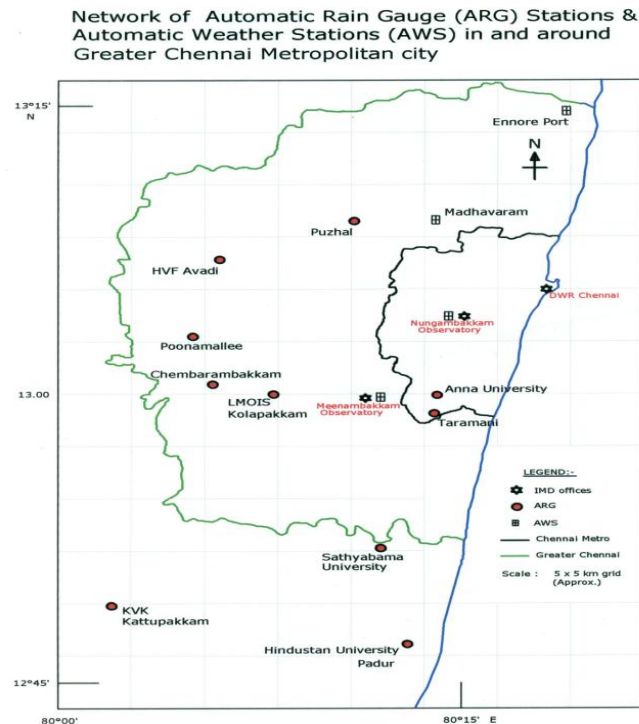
Network of Automatic Rain Gauge (ARG) Stations & Automatic Weather Stations (AWS) in and around Greater Chennai Metropolitan city

13°15'
N

Ennore Port

N

Madhavaram

Puzhal

HVF Avadi

DWR Chennai

Nungambakkam Observatory

Poonamallee

Chembarambakkam

13.00

LMOIS Kolapakkam

Meenambakkam Observatory

Anna University

Taramani

LEGEND:-
IMD offices
ARG
AWS
Chennai Metro
Greater Chennai
Scale : 5 x 5 km grid (Approx.)

Sathyabama University

KVK Kattupakkam

Hindustan University Padur

12°45'

80°00'

80°15' E